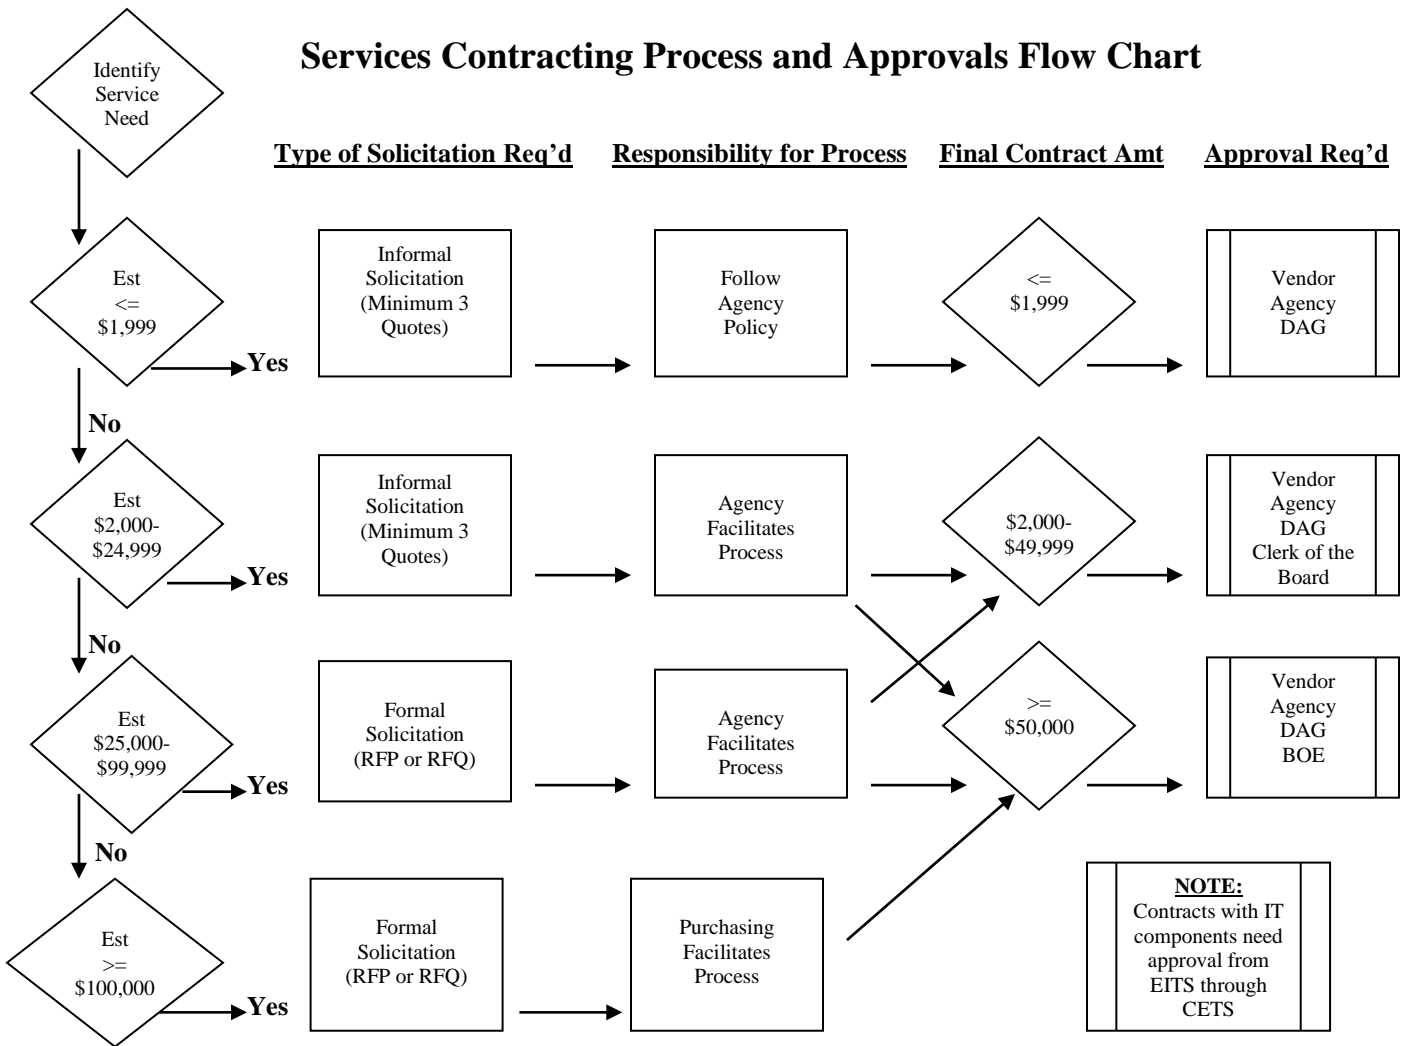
Identify Service Need

Services Contracting Process and Approvals Flow Chart

Type of Solicitation Req'd

Responsibility for Process

Final Contract Amt

Approval Req'd

Est <= \$1,999

Yes

Informal Solicitation (Minimum 3 Quotes)

Follow Agency Policy

<= \$1,999

Vendor Agency DAG

No

Est \$2,000- \$24,999

Yes

Informal Solicitation (Minimum 3 Quotes)

Agency Facilitates Process

\$2,000- \$49,999

Vendor Agency DAG Clerk of the Board

No

Est \$25,000- \$99,999

Yes

Formal Solicitation (RFP or RFQ)

Agency Facilitates Process

>= \$50,000

Vendor Agency DAG BOE

No

Est >= \$100,000

Yes

Formal Solicitation (RFP or RFQ)

Purchasing Facilitates Process

NOTE:
Contracts with IT components need approval from EITS through CETS